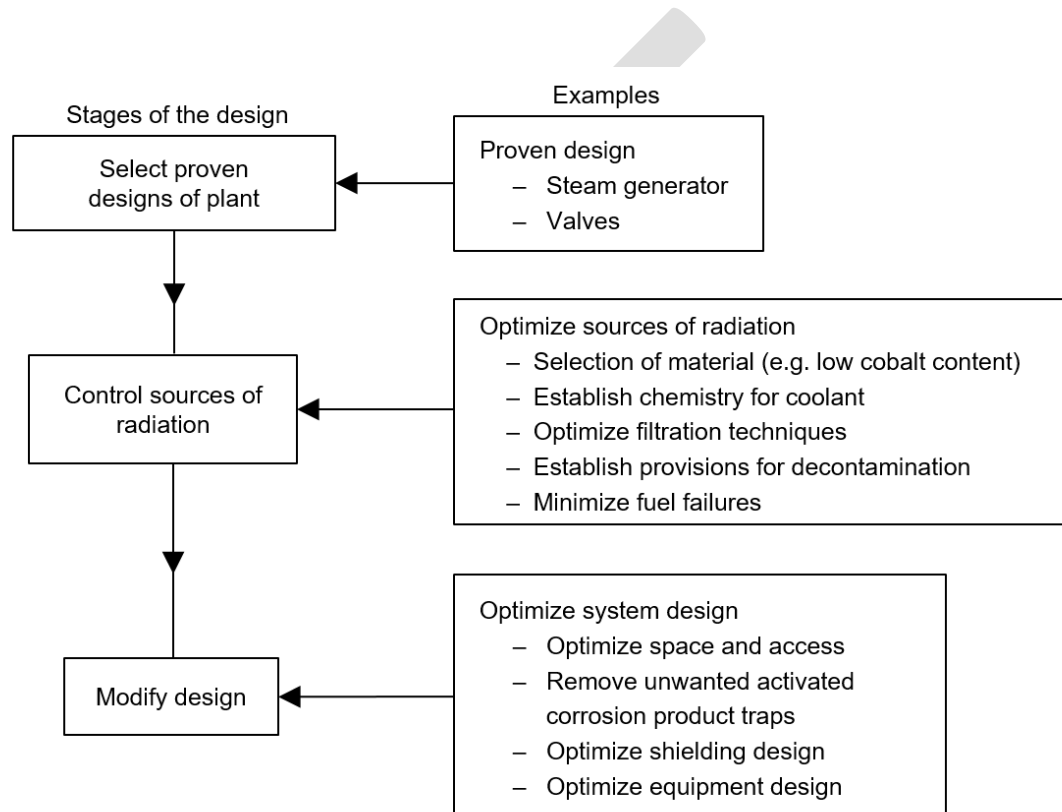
Stages of the design

Examples

Select proven designs of plant

Proven design
– Steam generator
– Valves

Control sources of radiation

Optimize sources of radiation
– Selection of material (e.g. low cobalt content)
– Establish chemistry for coolant
– Optimize filtration techniques
– Establish provisions for decontamination
– Minimize fuel failures

Modify design

Optimize system design
– Optimize space and access
– Remove unwanted activated corrosion product traps
– Optimize shielding design
– Optimize equipment design